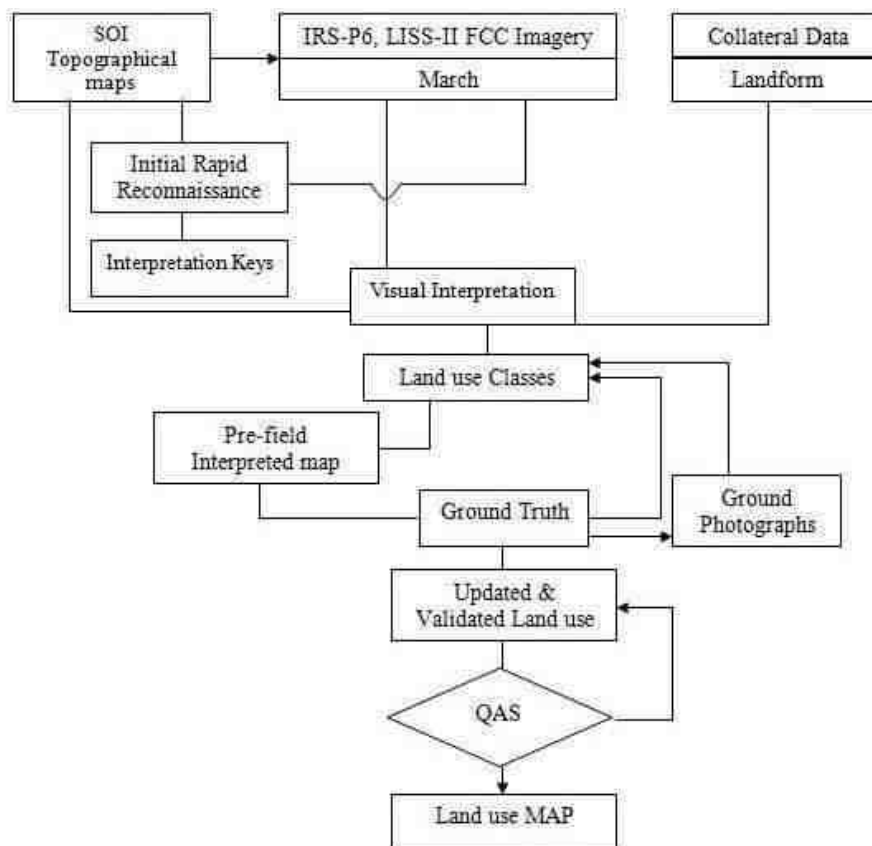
SOI Topographical maps

IRS-P6, LISS-II FCC Imagery

March

Collateral Data

Landform

Initial Rapid Reconnaissance

Interpretation Keys

Visual Interpretation

Land use Classes

Pre-field Interpreted map

Ground Truth

Ground Photographs

Updated & Validated Land use

QAS

Land use MAP